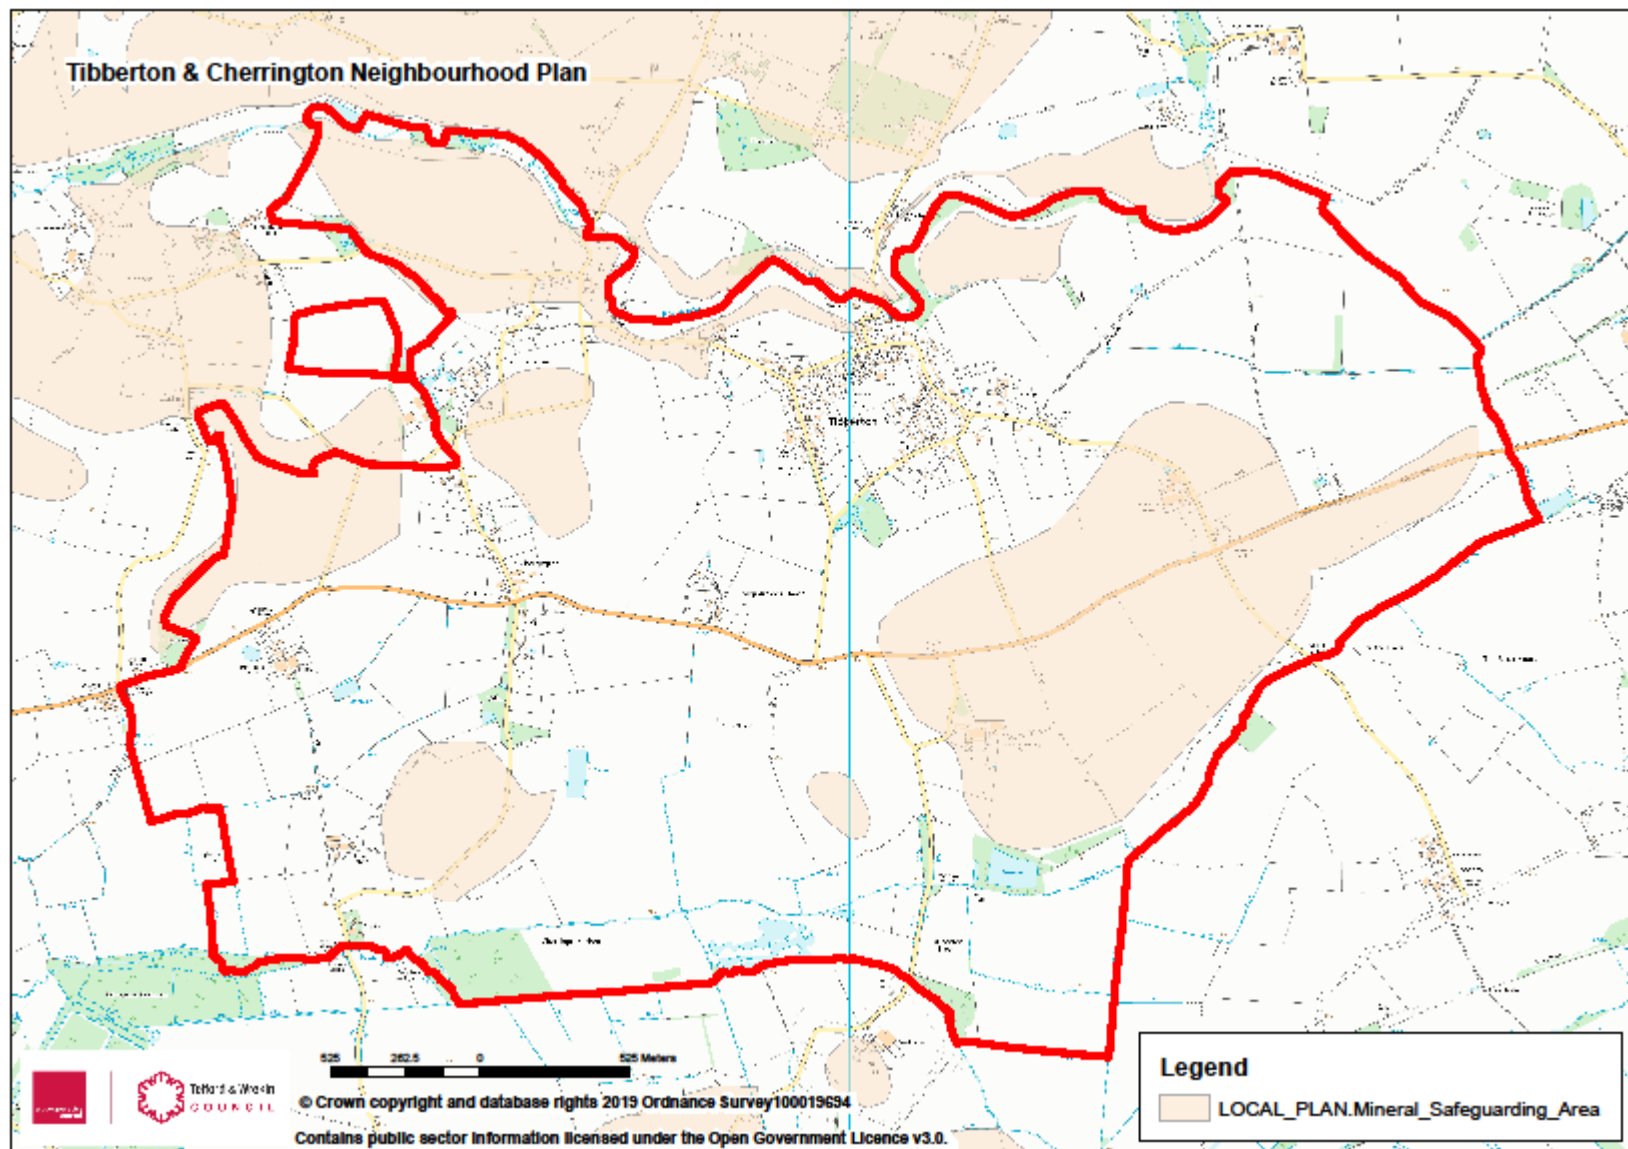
Tibberton & Cherrington Neighbourhood Plan

Tibberton

525 262.5 0 525 Meters

Telford & Wrekin COUNCIL

© Crown copyright and database rights 2019 Ordnance Survey100019694

Contains public sector information licensed under the Open Government Licence v3.0.

Legend

LOCAL_PLAN.Mineral_Safeguarding_Area